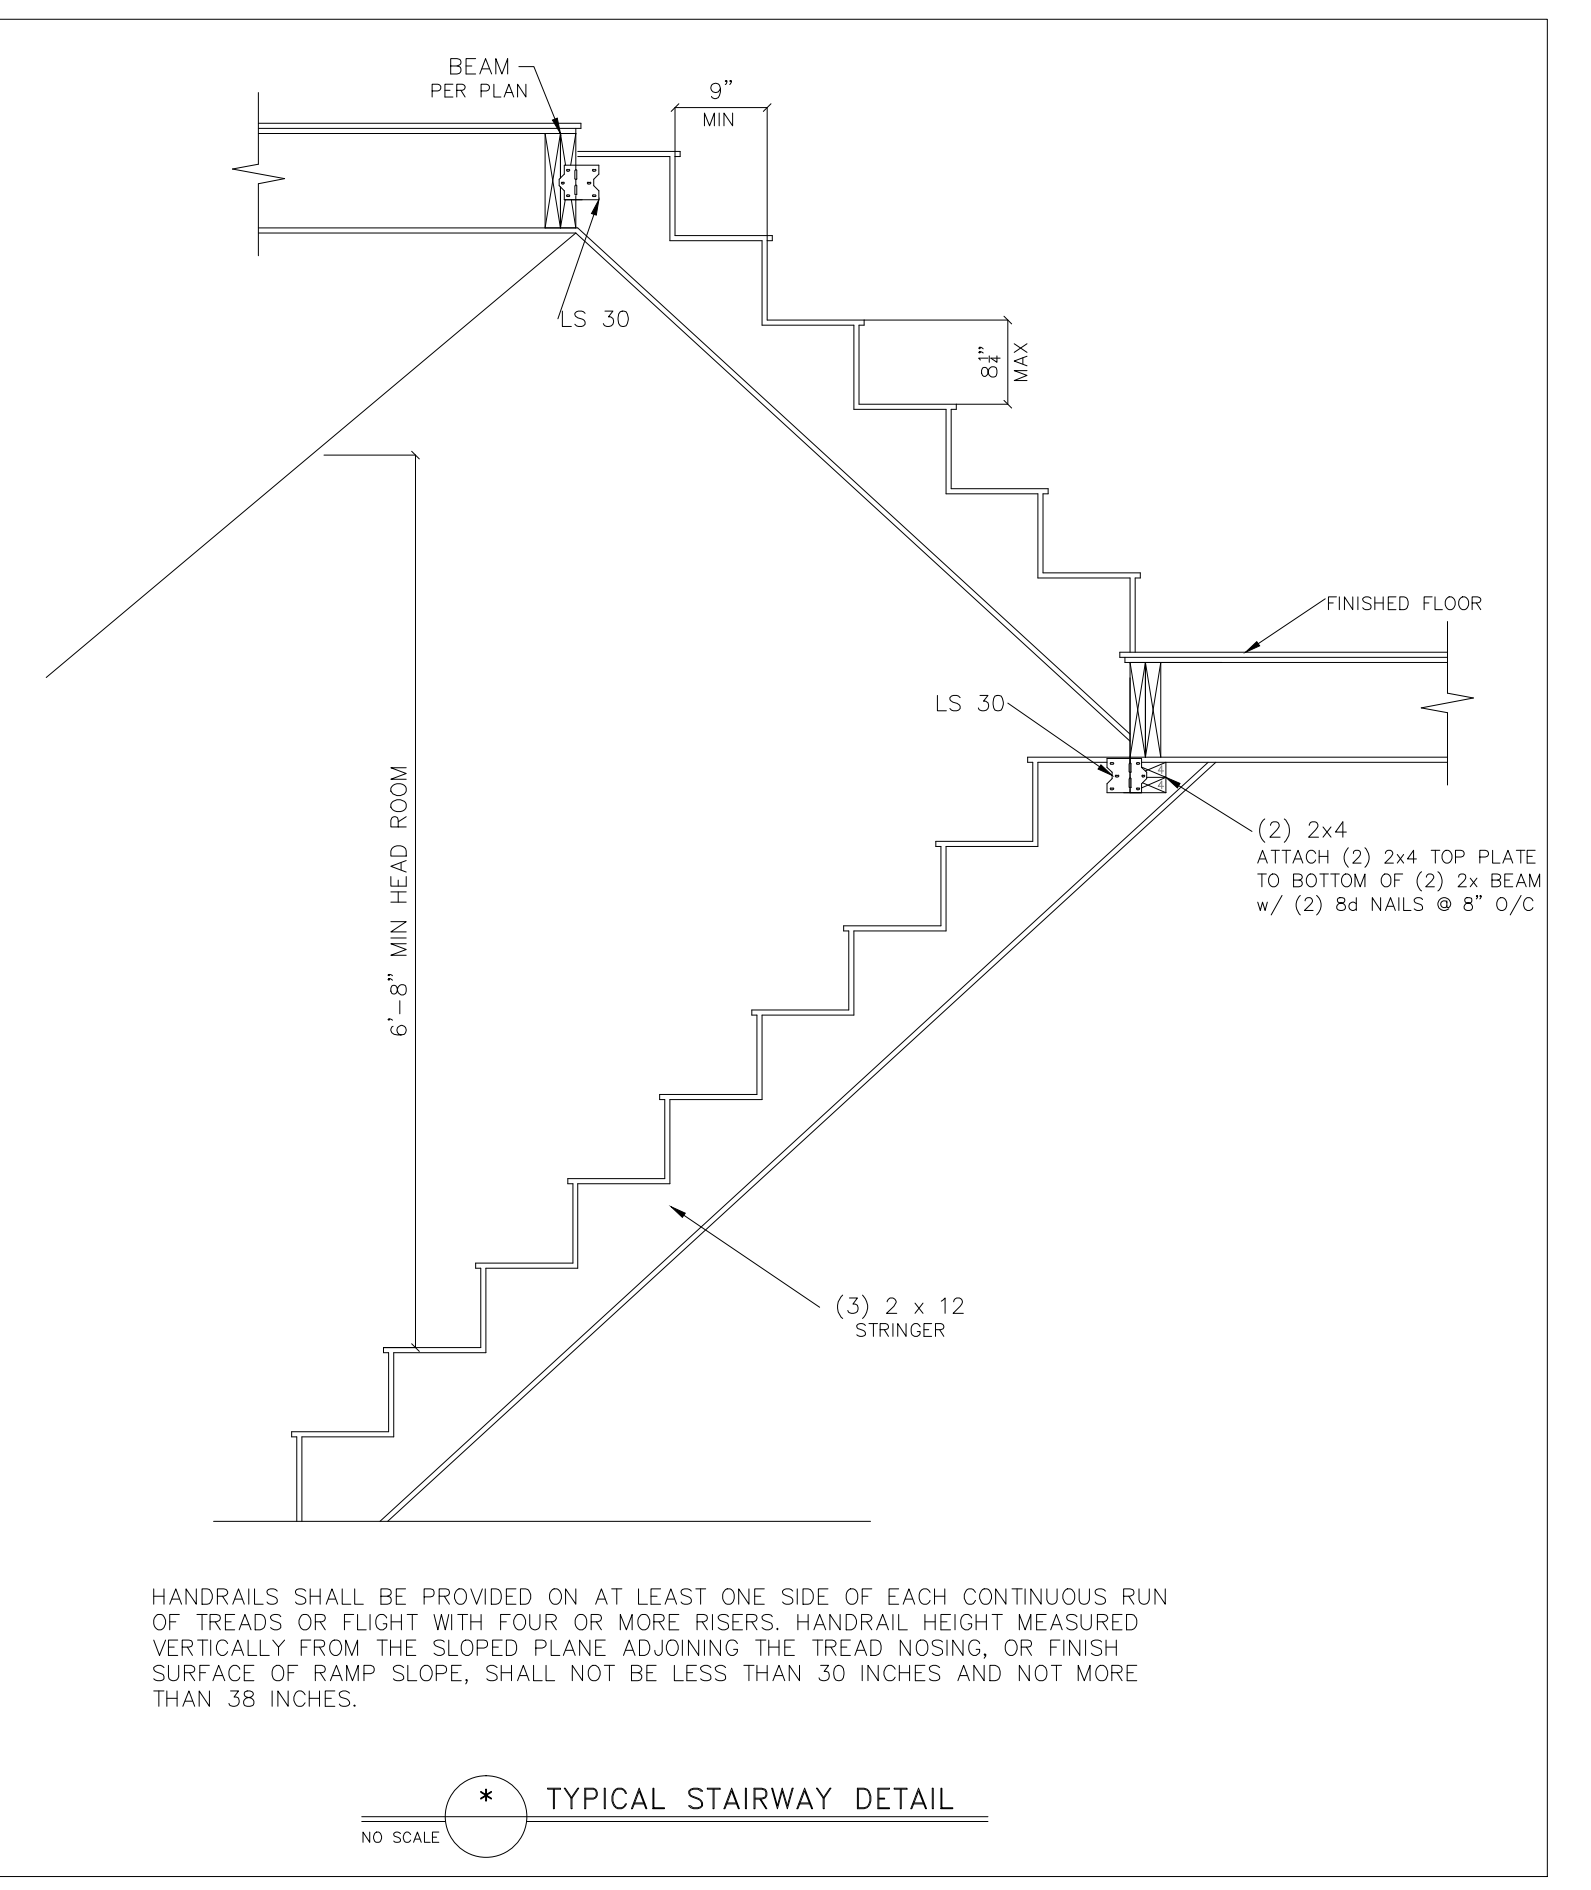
BEAM
PER PLAN

9"
MIN

LS 30

$8\frac{1}{4}$"
MAX

FINISHED FLOOR

LS 30

(2) 2x4
ATTACH (2) 2x4 TOP PLATE TO BOTTOM OF (2) 2x BEAM w/ (2) 8d NAILS @ 8" O/C

6'-8" MIN HEAD ROOM

(3) 2 x 12
STRINGER

HANDRAILS SHALL BE PROVIDED ON AT LEAST ONE SIDE OF EACH CONTINUOUS RUN OF TREADS OR FLIGHT WITH FOUR OR MORE RISERS. HANDRAIL HEIGHT MEASURED VERTICALLY FROM THE SLOPED PLANE ADJOINING THE TREAD NOSING, OR FINISH SURFACE OF RAMP SLOPE, SHALL NOT BE LESS THAN 30 INCHES AND NOT MORE THAN 38 INCHES.

*
TYPICAL STAIRWAY DETAIL
NO SCALE